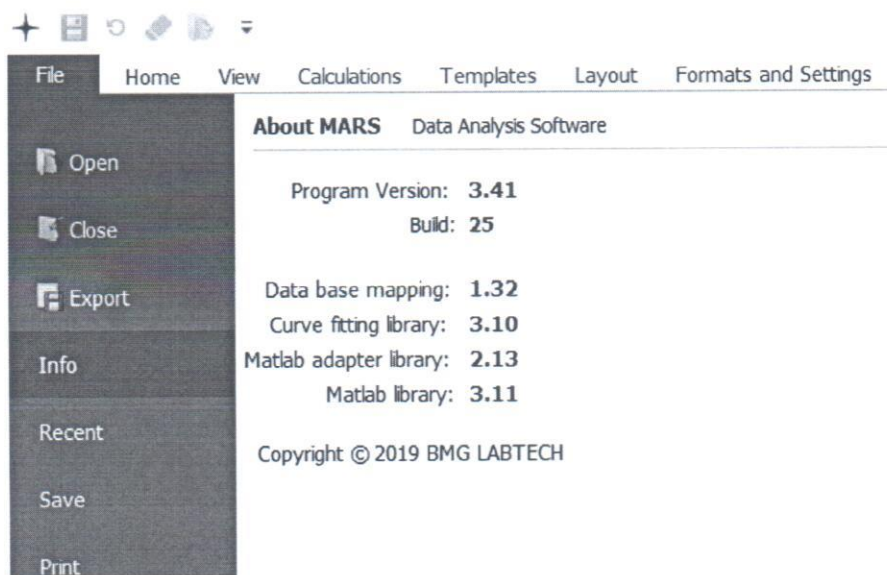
File Home View Calculations Templates Layout Formats and Settings

Open

Close

Export

Info

Recent

Save

Print

About MARS Data Analysis Software

Program Version: 3.41
Build: 25

Data base mapping: 1.32
Curve fitting library: 3.10
Matlab adapter library: 2.13
Matlab library: 3.11

Copyright © 2019 BMG LABTECH